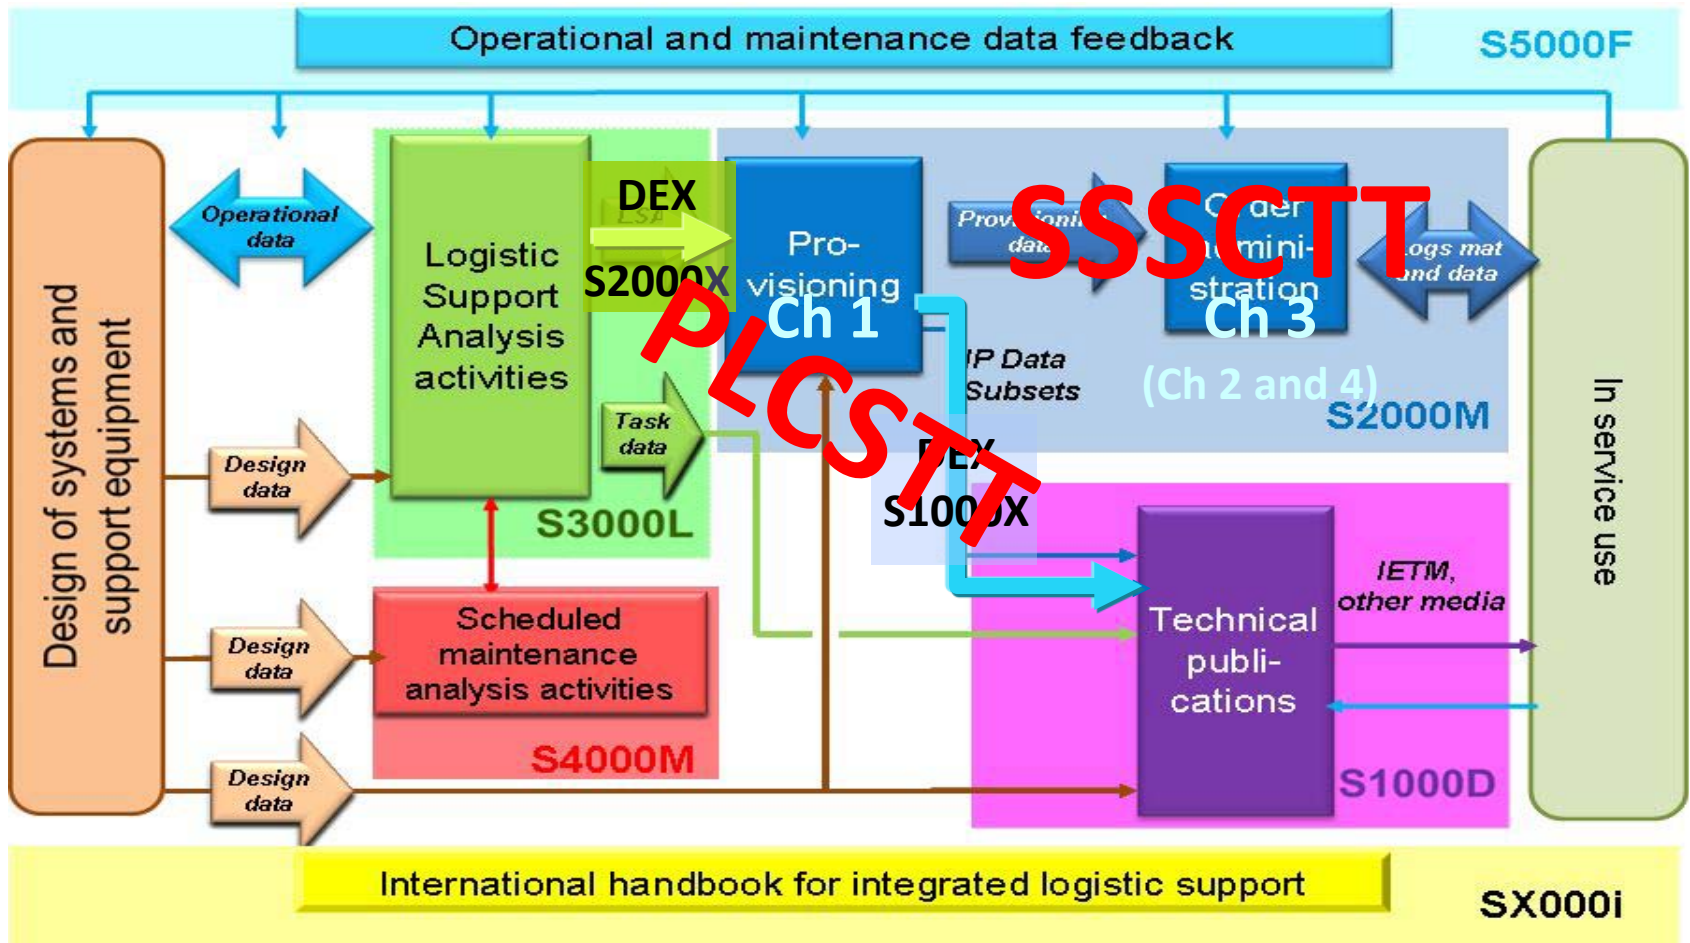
Operational and maintenance data feedback

S5000F

Design of systems and support equipment

Operational data

Design data

Design data

Design data

Logistic Support Analysis activities

DEX

LSA

S2000X

Task data

S3000L

Scheduled maintenance analysis activities

S4000M

Pro-visioning

Ch 1

PLCSTT

Provisioning data

SSSCTT

Order admini-stration

Ch 3

(Ch 2 and 4)

Logs mat and data

IP Data Subsets

S2000M

DEX

S1000X

Technical publi-cations

IETM, other media

S1000D

In service use

International handbook for integrated logistic support

SX000i